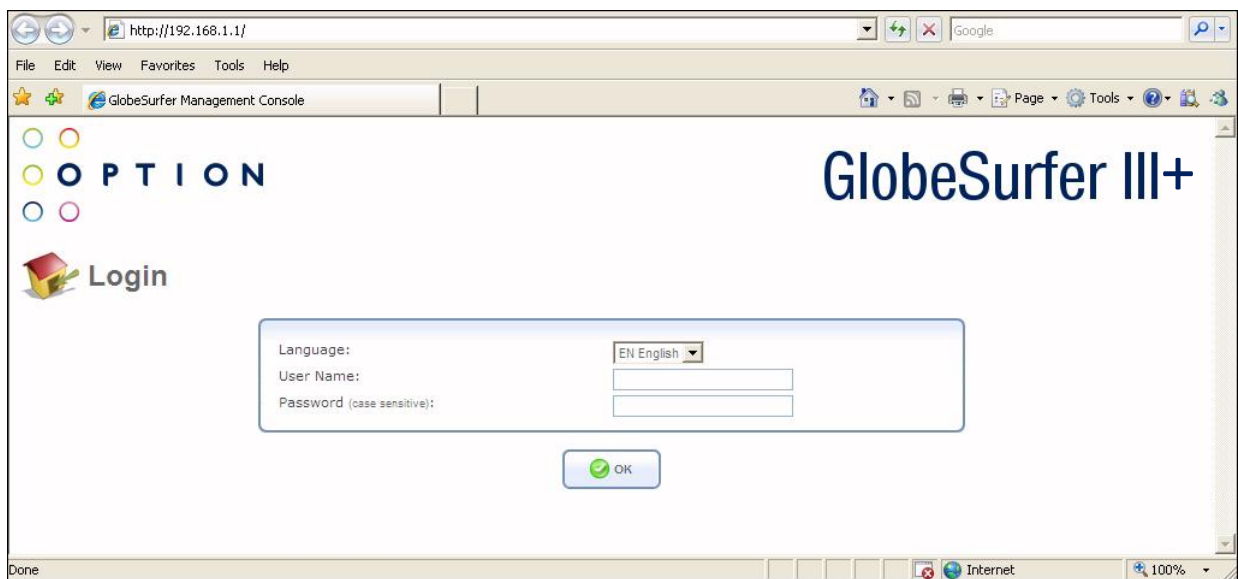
http://192.168.1.1/

Google

File Edit View Favorites Tools Help

GlobeSurfer Management Console

Page Tools

OPTION

GlobeSurfer III+

Login

Language: EN English

User Name:

Password (case sensitive):

OK

Done

Internet

100%